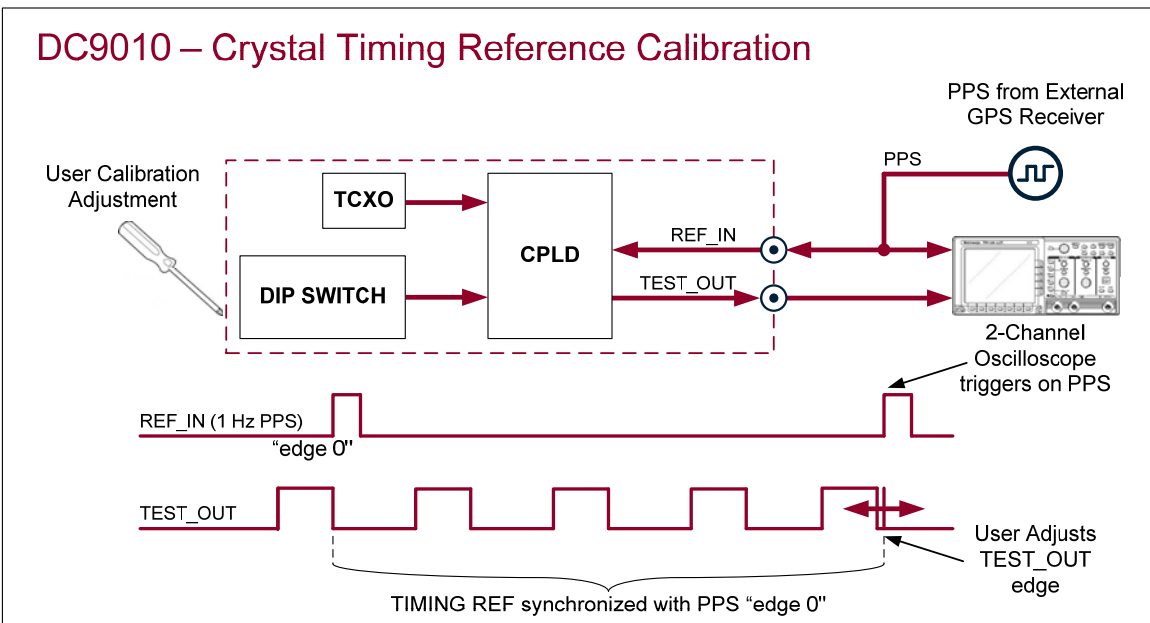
DC9010 – Crystal Timing Reference Calibration

PPS from External GPS Receiver

User Calibration Adjustment

PPS

TCXO

CPLD

REF_IN

DIP SWITCH

TEST_OUT

2-Channel Oscilloscope triggers on PPS

REF_IN (1 Hz PPS)

"edge 0"

TEST_OUT

User Adjusts TEST_OUT edge

TIMING REF synchronized with PPS "edge 0"